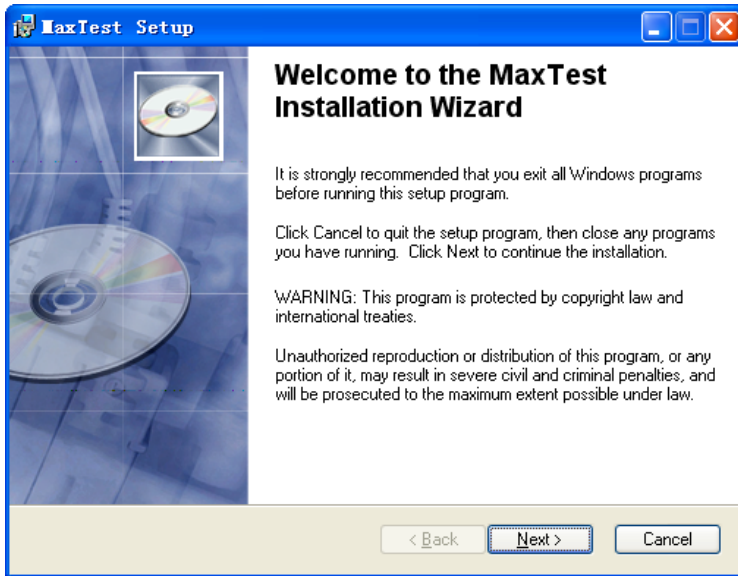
MaxTest Setup

Welcome to the MaxTest Installation Wizard

It is strongly recommended that you exit all Windows programs before running this setup program.

Click Cancel to quit the setup program, then close any programs you have running. Click Next to continue the installation.

WARNING: This program is protected by copyright law and international treaties.

Unauthorized reproduction or distribution of this program, or any portion of it, may result in severe civil and criminal penalties, and will be prosecuted to the maximum extent possible under law.

< Back

Next >

Cancel